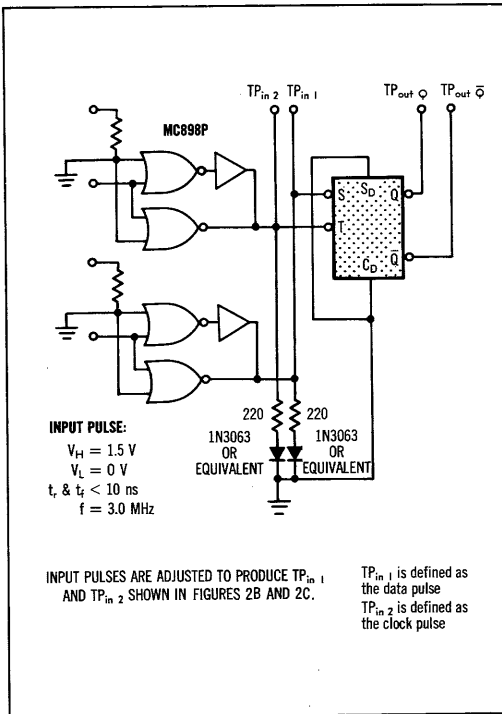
$TP_{in\ 2}$ $TP_{in\ 1}$ $TP_{out\ Q}$ $TP_{out\ \bar{Q}}$

MC898P

S $S_D$ Q

T

$C_D$ $\bar{Q}$

220 220

1N3063 OR EQUIVALENT

1N3063 OR EQUIVALENT

INPUT PULSE:
$V_H = 1.5$ V
$V_L = 0$ V
$t_r$ & $t_f < 10$ ns
$f = 3.0$ MHz

INPUT PULSES ARE ADJUSTED TO PRODUCE $TP_{in\ 1}$ AND $TP_{in\ 2}$ SHOWN IN FIGURES 2B AND 2C.

$TP_{in\ 1}$ is defined as the data pulse
$TP_{in\ 2}$ is defined as the clock pulse